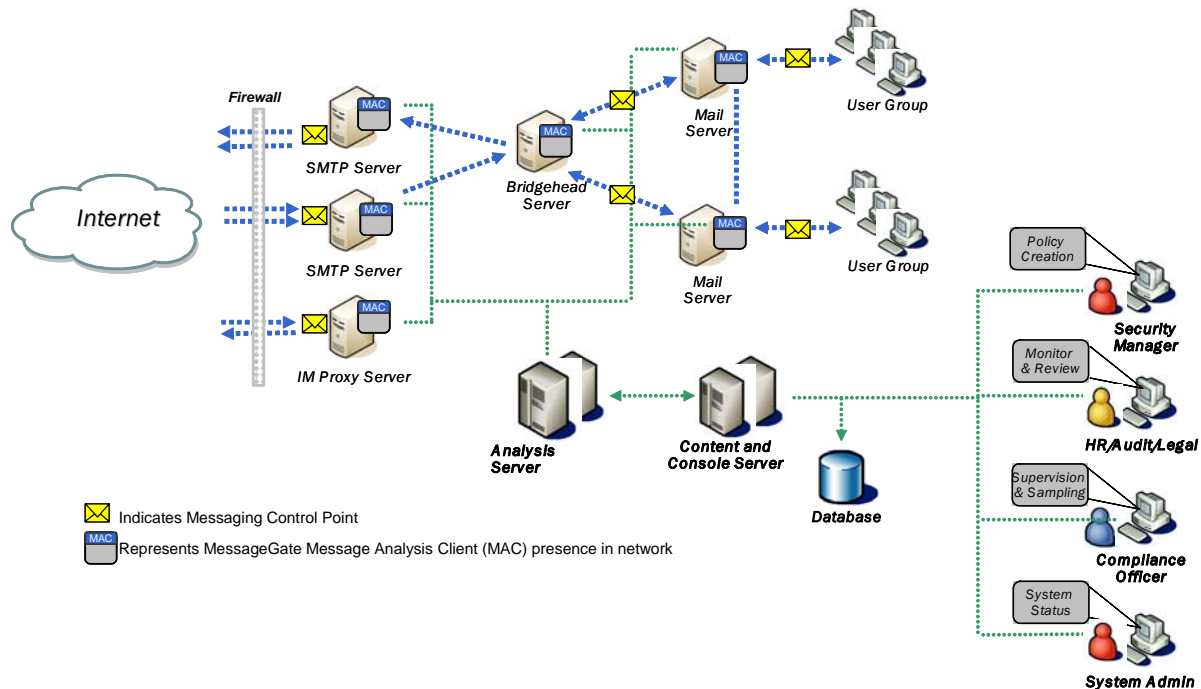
Firewall

Internet

MAC
SMTP Server

MAC
SMTP Server

MAC
IM Proxy Server

MAC
Bridgehead Server

MAC
Mail Server

MAC
Mail Server

User Group

User Group

Policy Creation

Security Manager

Monitor & Review

HR/Audit/Legal

Supervision & Sampling

Compliance Officer

System Status

System Admin

Analysis Server

Content and Console Server

Database

Indicates Messaging Control Point

MAC
Represents MessageGate Message Analysis Client (MAC) presence in network